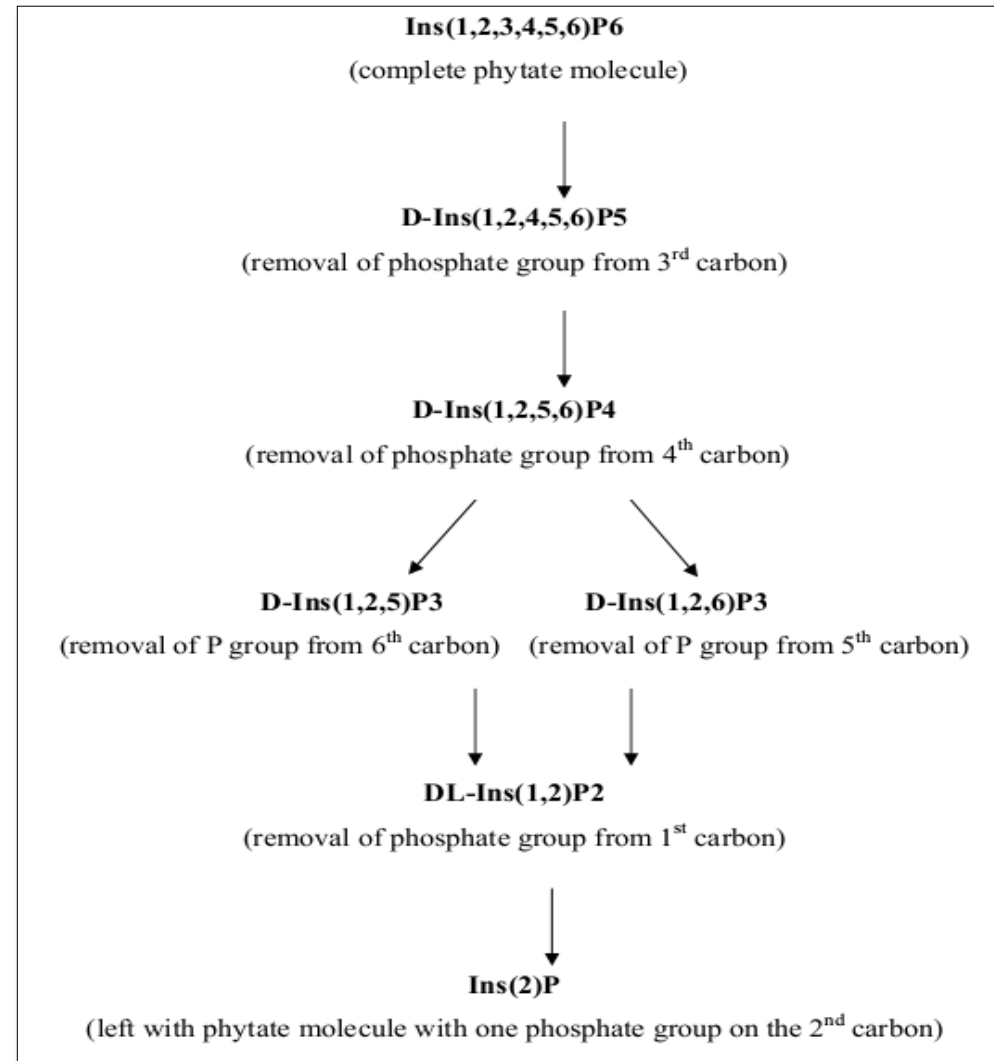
**Ins(1,2,3,4,5,6)P6**

(complete phytate molecule)

**D-Ins(1,2,4,5,6)P5**

(removal of phosphate group from 3$^{rd}$ carbon)

**D-Ins(1,2,5,6)P4**

(removal of phosphate group from 4$^{th}$ carbon)

**D-Ins(1,2,5)P3**

(removal of P group from 6$^{th}$ carbon)

**D-Ins(1,2,6)P3**

(removal of P group from 5$^{th}$ carbon)

**DL-Ins(1,2)P2**

(removal of phosphate group from 1$^{st}$ carbon)

**Ins(2)P**

(left with phytate molecule with one phosphate group on the 2$^{nd}$ carbon)